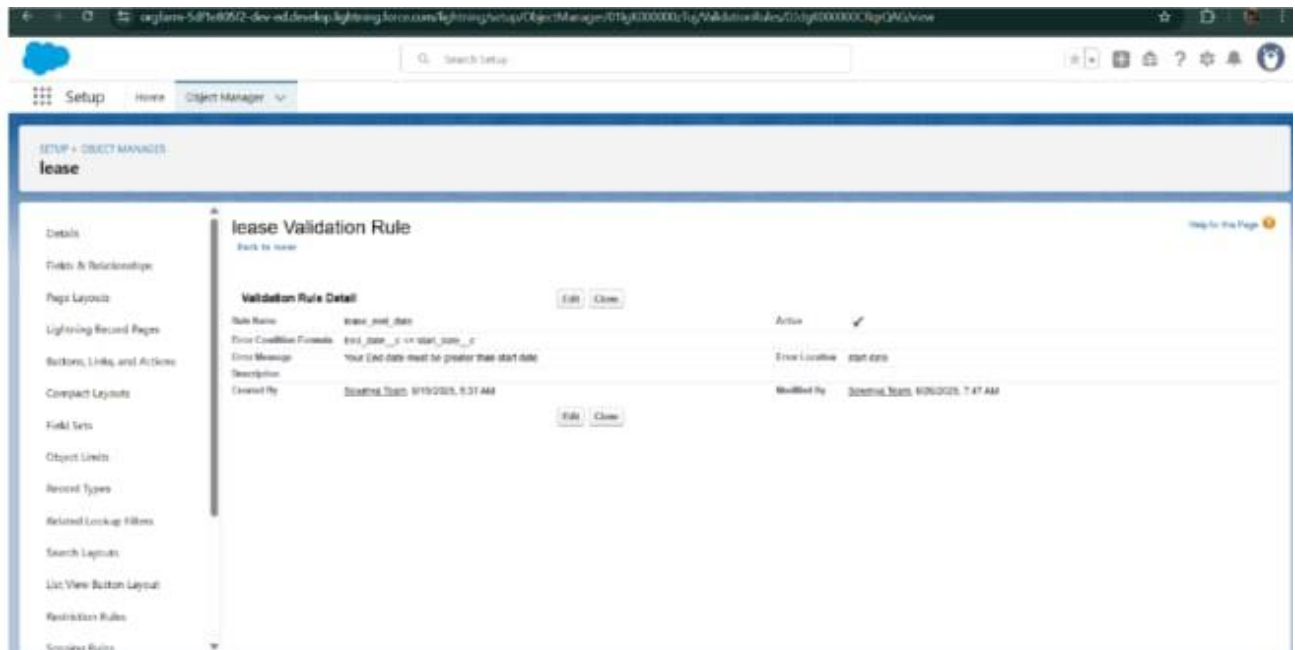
orgfarm-5df1e805f2-dev-ed.develop.lightning.force.com/lightning/setup/ObjectManager/01Igk000000zTsj/ValidationRules/03dgK000000C9pQAG/view

Search Setup

Setup Home Object Manager

SETUP > OBJECT MANAGER
lease

Details
Fields & Relationships
Page Layouts
Lightning Record Pages
Buttons, Links, and Actions
Compact Layouts
Field Sets
Object Limits
Record Types
Related Lookup Filters
Search Layouts
List View Button Layout
Restriction Rules
Scoping Rules

lease Validation Rule
Back to lease

Help for this Page

Validation Rule Detail Edit Clone

| | | | |
|---|---|---|---|
| Rule Name | lease_end_date | Active | ✓ |
| Error Condition Formula | End_date__c <= start_date__c | | |
| Error Message | Your End date must be greater than start date | Error Location | start date |
| Description | | | |
| Created By | Smartnut Team, 6/19/2025, 5:31 AM | Modified By | Smartnut Team, 6/26/2025, 7:47 AM |

Edit Clone